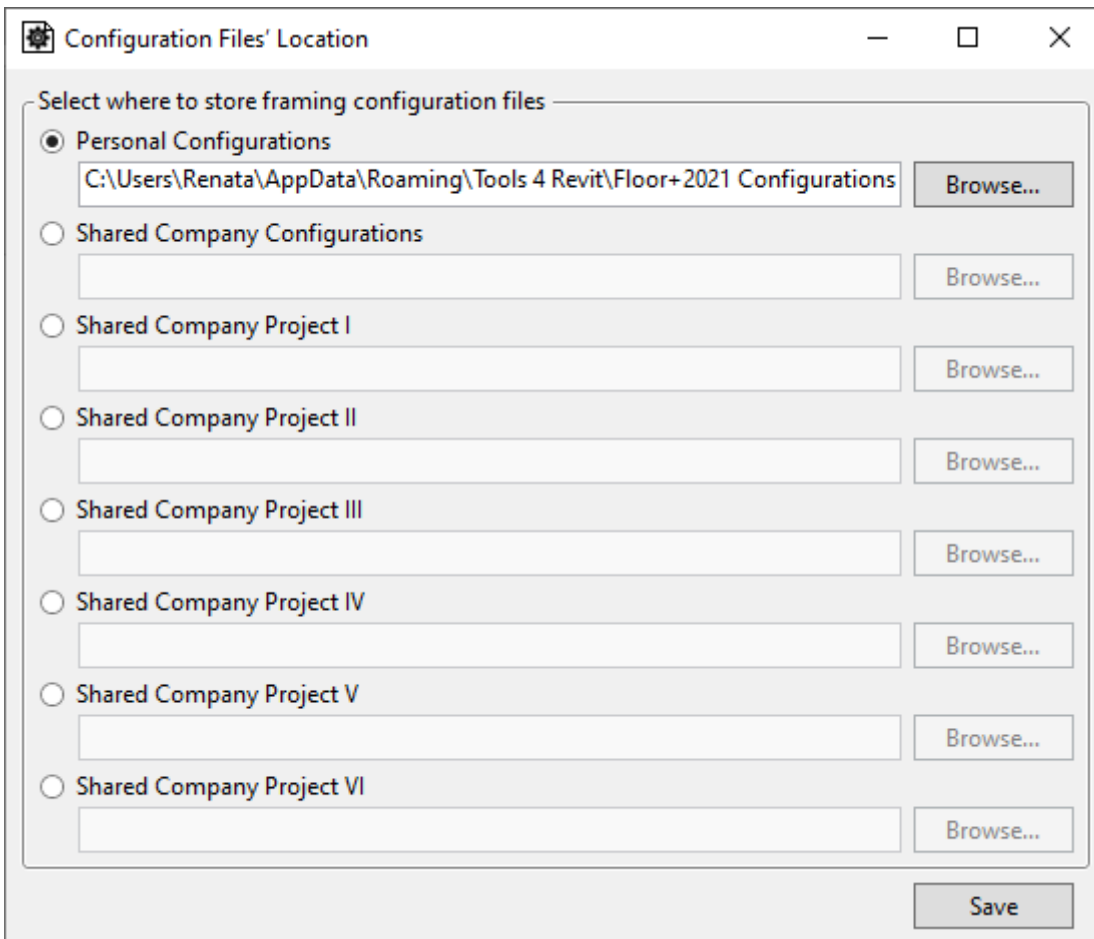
Configuration Files' Location

Select where to store framing configuration files

Personal Configurations

C:\Users\Renata\AppData\Roaming\Tools 4 Revit\Floor+2021 Configurations

Browse...

Shared Company Configurations

Browse...

Shared Company Project I

Browse...

Shared Company Project II

Browse...

Shared Company Project III

Browse...

Shared Company Project IV

Browse...

Shared Company Project V

Browse...

Shared Company Project VI

Browse...

Save